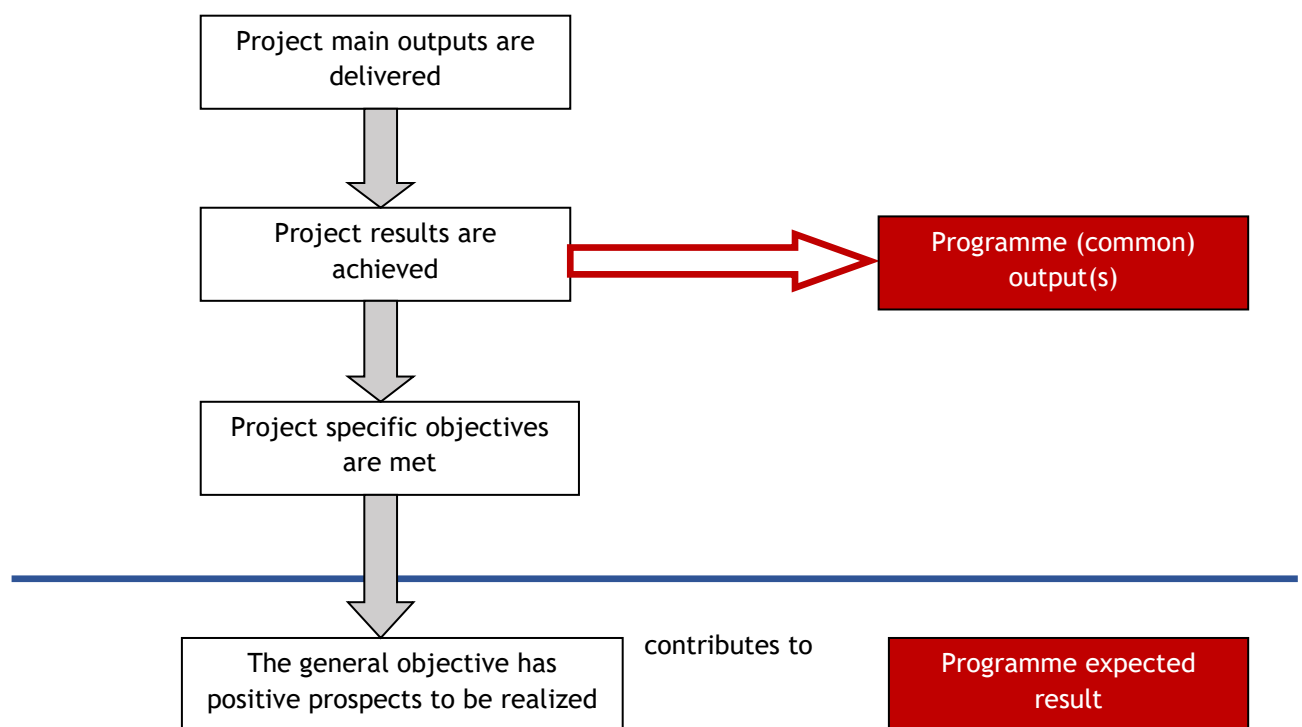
Project main outputs are delivered

Project results are achieved

Programme (common) output(s)

Project specific objectives are met

The general objective has positive prospects to be realized

contributes to

Programme expected result